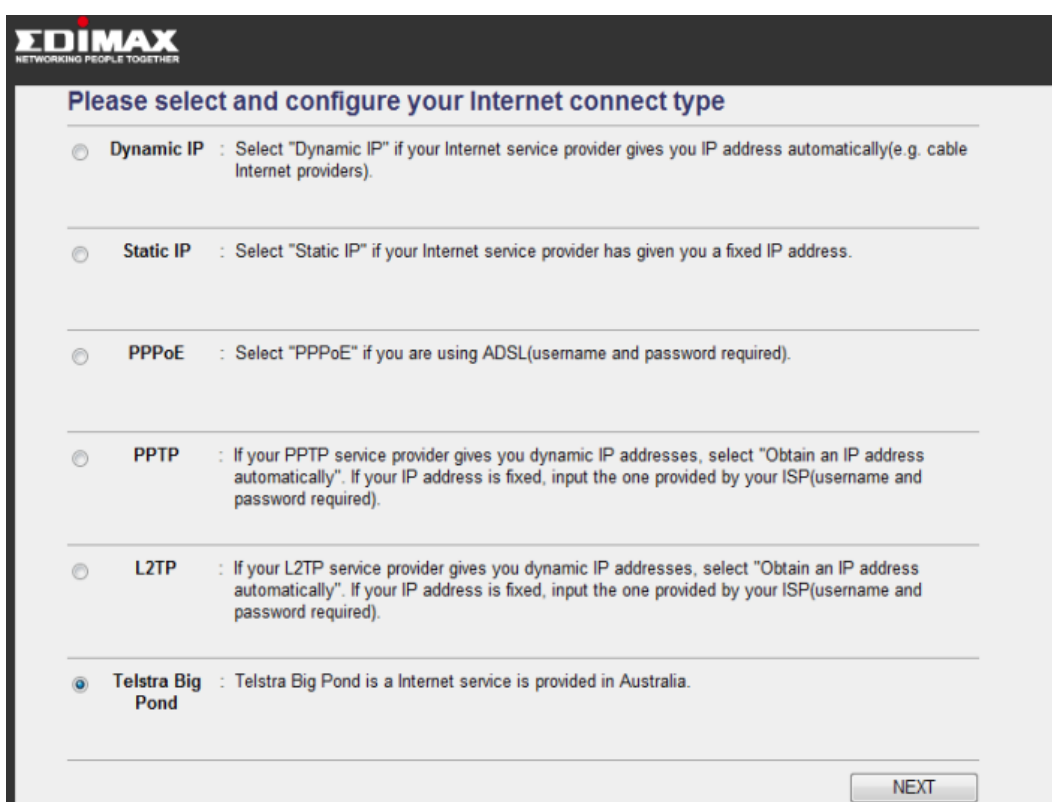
EDIMAX
NETWORKING PEOPLE TOGETHER

Please select and configure your Internet connect type

Dynamic IP : Select "Dynamic IP" if your Internet service provider gives you IP address automatically(e.g. cable Internet providers).

Static IP : Select "Static IP" if your Internet service provider has given you a fixed IP address.

PPPoE : Select "PPPoE" if you are using ADSL(username and password required).

PPTP : If your PPTP service provider gives you dynamic IP addresses, select "Obtain an IP address automatically". If your IP address is fixed, input the one provided by your ISP(username and password required).

L2TP : If your L2TP service provider gives you dynamic IP addresses, select "Obtain an IP address automatically". If your IP address is fixed, input the one provided by your ISP(username and password required).

Telstra Big Pond : Telstra Big Pond is a Internet service is provided in Australia.

NEXT